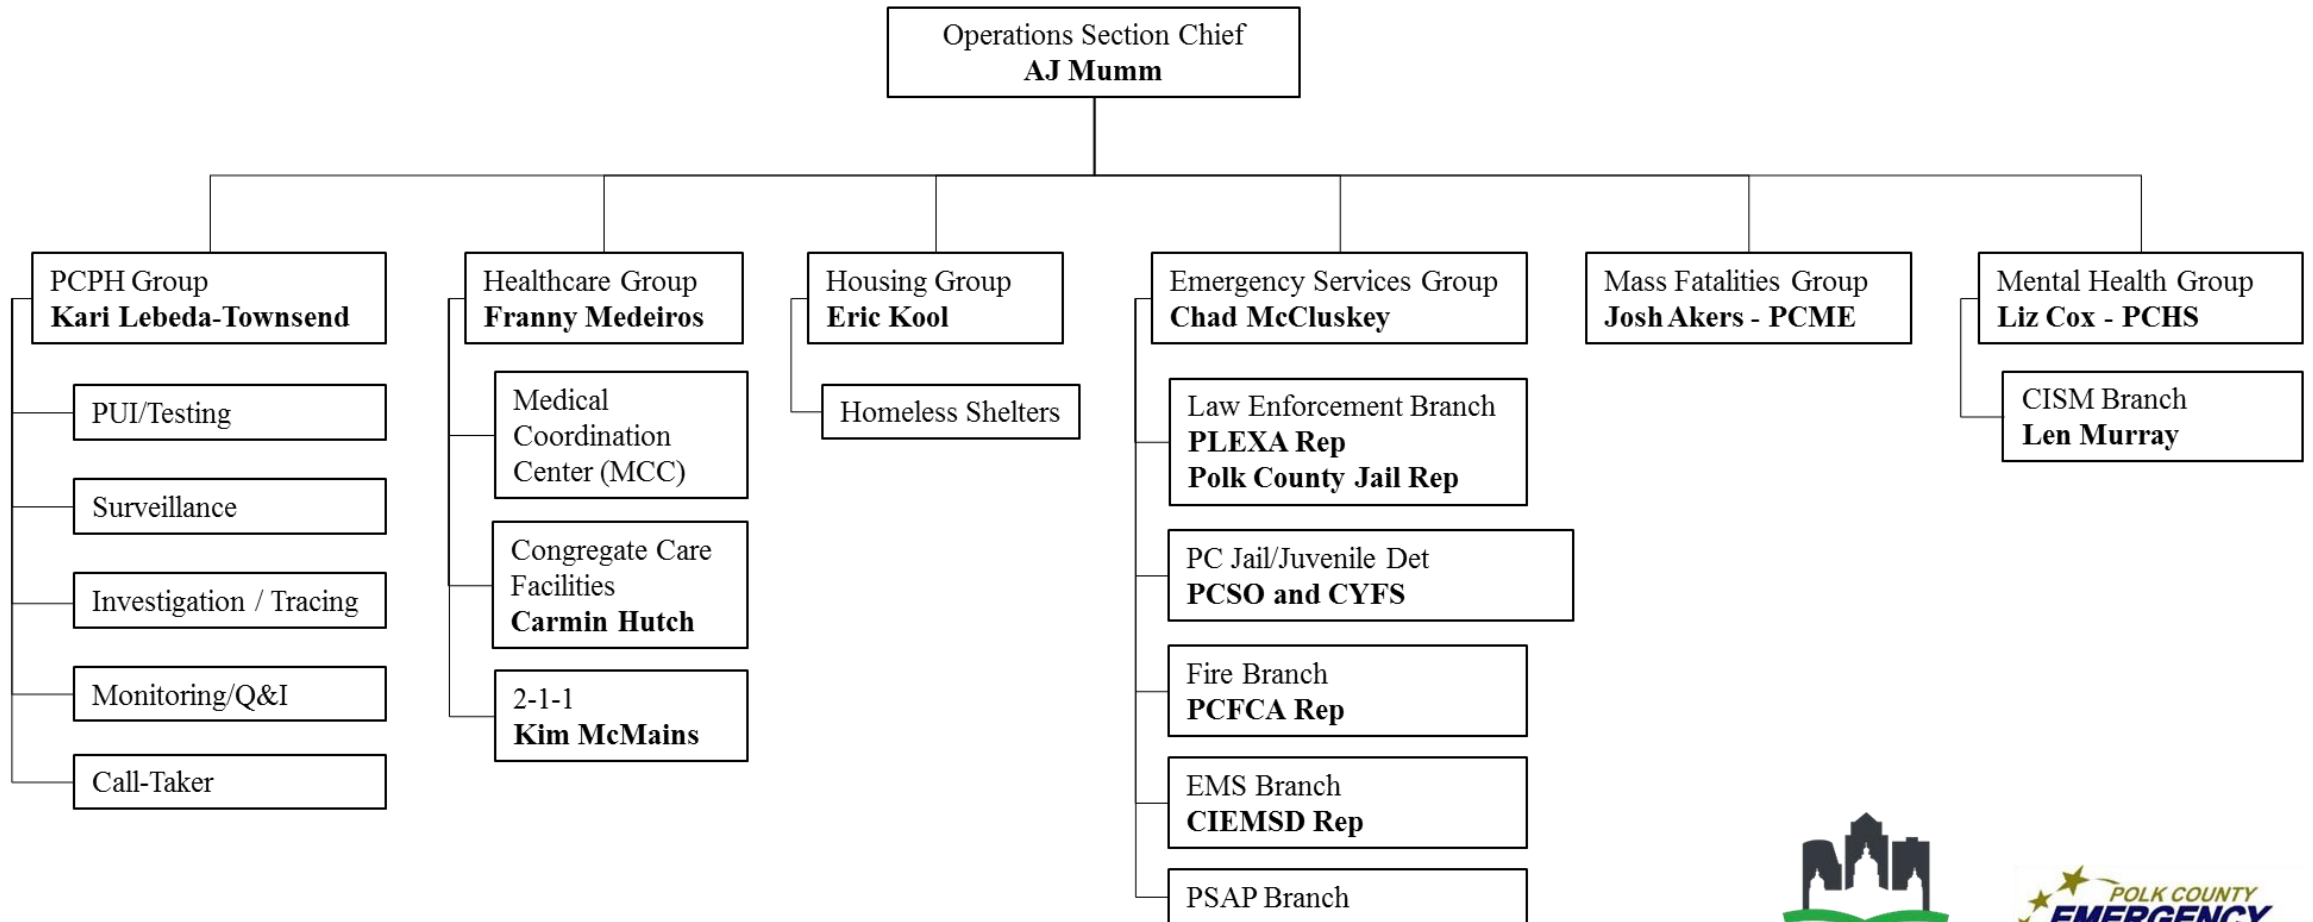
Operations Section Chief
AJ Mumm

PCPH Group
Kari Lebeda-Townsend

PUI/Testing

Surveillance

Investigation / Tracing

Monitoring/Q&I

Call-Taker

Healthcare Group
Franny Medeiros

Medical Coordination Center (MCC)

Congregate Care Facilities
Carmin Hutch

2-1-1
Kim McMains

Housing Group
Eric Kool

Homeless Shelters

Emergency Services Group
Chad McCluskey

Law Enforcement Branch
PLEXA Rep
Polk County Jail Rep

PC Jail/Juvenile Det
PCSO and CYFS

Fire Branch
PCFCA Rep

EMS Branch
CIEMSD Rep

PSAP Branch

Mass Fatalities Group
Josh Akers - PCME

Mental Health Group
Liz Cox - PCHS

CISM Branch
Len Murray

POLK COUNTY
EMERGENCY